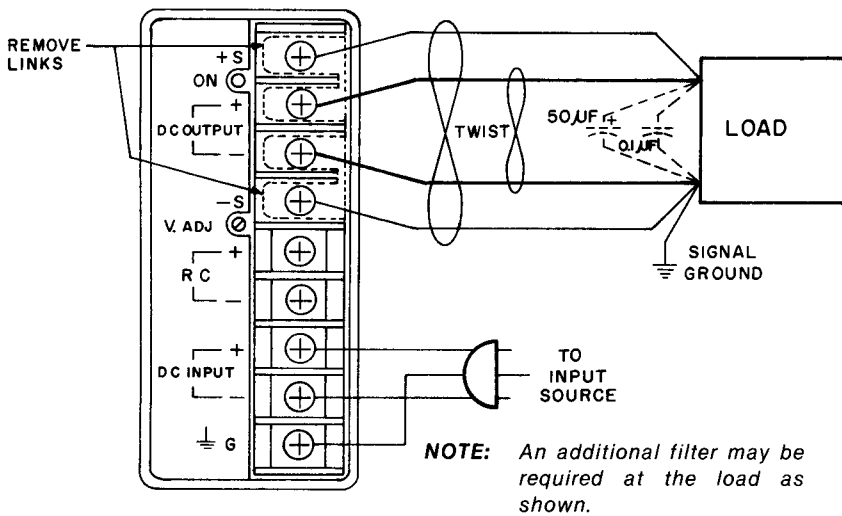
REMOVE LINKS

+S

ON

+

DC OUTPUT

−

−S

V. ADJ

+

RC

−

+

DC INPUT

−

G

TWIST

50µF +

0.1µF

LOAD

SIGNAL GROUND

TO INPUT SOURCE

NOTE: An additional filter may be required at the load as shown.